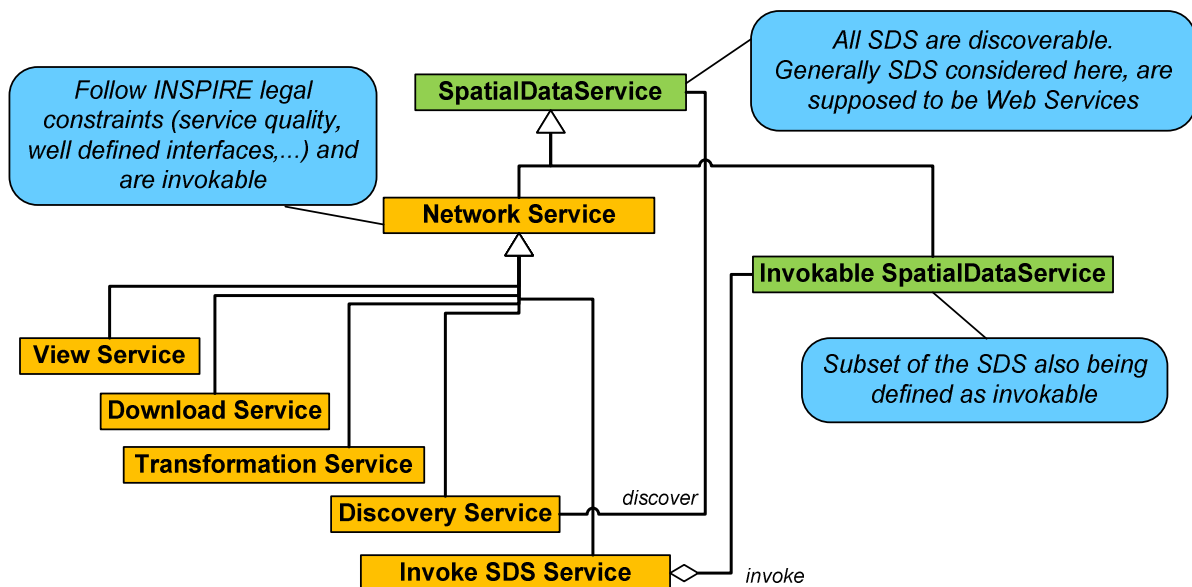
Follow INSPIRE legal constraints (service quality, well defined interfaces,...) and are invokable

SpatialDataService

All SDS are discoverable. Generally SDS considered here, are supposed to be Web Services

Network Service

Invokable SpatialDataService

View Service

Subset of the SDS also being defined as invokable

Download Service

Transformation Service

discover

Discovery Service

Invoke SDS Service

invoke